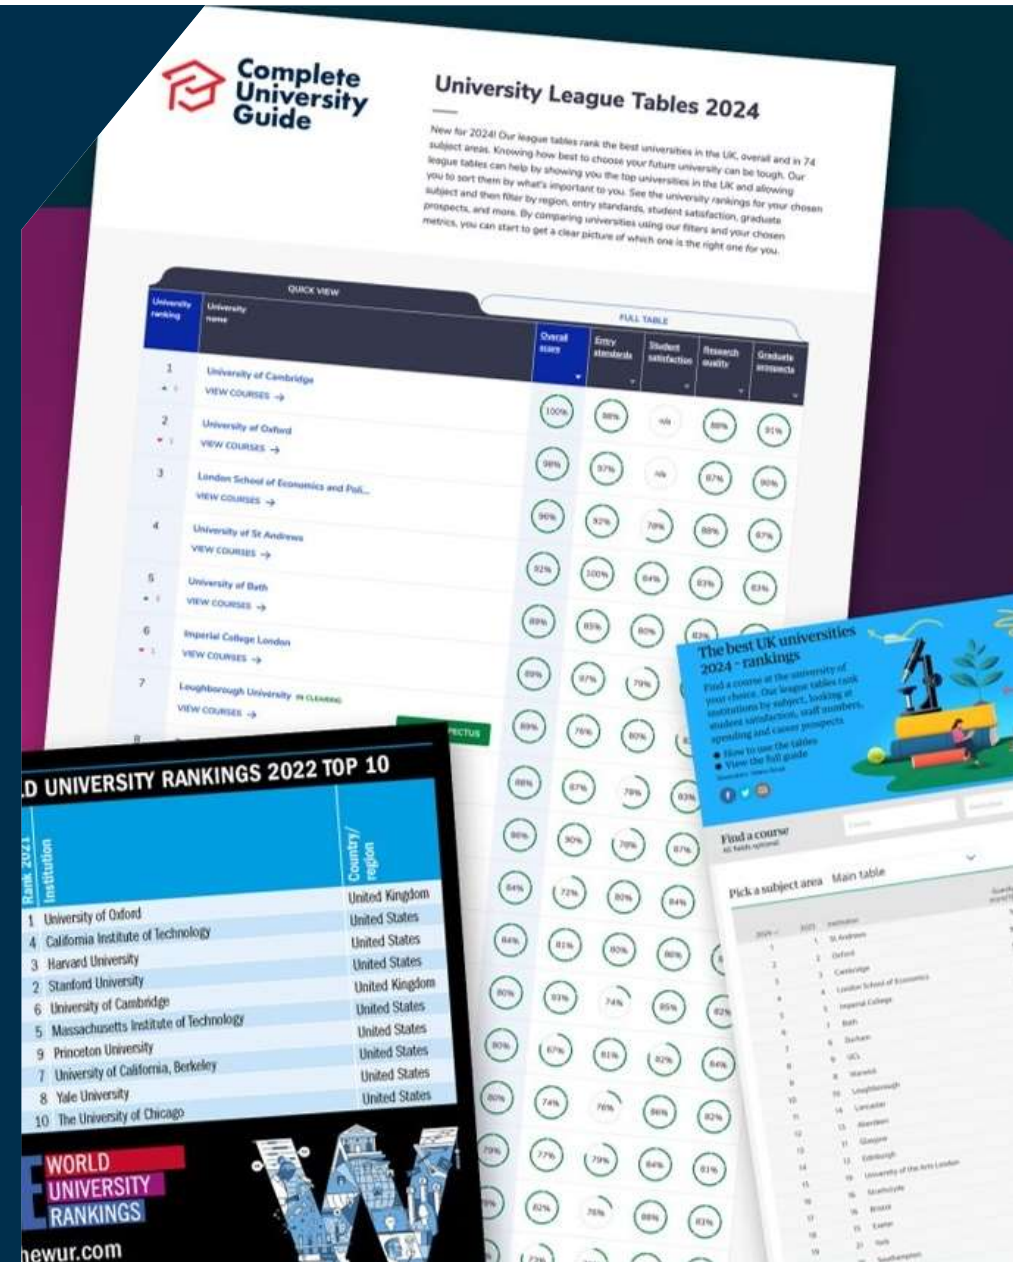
Complete University Guide

University League Tables 2024

New for 2024! Our league tables rank the best universities in the UK, overall and in 74 subject areas. Knowing how best to choose your future university can be tough. Our league tables can help by showing you the top universities in the UK and allowing you to sort them by what's important to you. See the university rankings for your chosen subject and then filter by region, entry standards, student satisfaction, graduate prospects, and more. By comparing universities using our filters and your chosen metrics, you can start to get a clear picture of which one is the right one for you.

QUICK VIEW

FULL TABLE

| University ranking | University name | Overall score | Entry standards | Student satisfaction | Research quality | Graduate prospects |
|---|---|---|---|---|---|---|
| 1 | University of Cambridge VIEW COURSES → | 100% | 88% | n/a | 88% | 91% |
| 2 | University of Oxford VIEW COURSES → | 98% | 97% | n/a | 87% | 90% |
| 3 | London School of Economics and Poli... VIEW COURSES → | 96% | 92% | 78% | 88% | 87% |
| 4 | University of St Andrews VIEW COURSES → | 92% | 100% | 84% | 83% | 83% |
| 5 | University of Bath VIEW COURSES → | 89% | 85% | 80% | 83% | |
| 6 | Imperial College London VIEW COURSES → | 89% | 97% | 79% | | |
| 7 | Loughborough University IN CLEARING VIEW COURSES → | 89% | 76% | 80% | | |
| 8 | | 88% | 87% | 78% | 83% | |
| | | 86% | 90% | 70% | 87% | |
| | | 84% | 72% | 80% | 84% | |
| | | 84% | 81% | 80% | 86% | |
| | | 80% | 83% | 74% | 85% | 82% |
| | | 80% | 67% | 81% | 82% | 84% |
| | | 80% | 74% | 76% | 86% | 82% |
| | | 79% | 77% | 79% | 84% | 81% |
| | | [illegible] | 82% | 76% | 88% | 83% |

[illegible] PECTUS

D UNIVERSITY RANKINGS 2022 TOP 10

| Rank 2021 | Institution | Country/region |
|---|---|---|
| 1 | University of Oxford | United Kingdom |
| 4 | California Institute of Technology | United States |
| 3 | Harvard University | United States |
| 2 | Stanford University | United States |
| 6 | University of Cambridge | United Kingdom |
| 5 | Massachusetts Institute of Technology | United States |
| 9 | Princeton University | United States |
| 7 | University of California, Berkeley | United States |
| 8 | Yale University | United States |
| 10 | The University of Chicago | United States |

WORLD UNIVERSITY RANKINGS
hewur.com

The best UK universities 2024 – rankings

Find a course at the university of your choice. Our league tables rank institutions by subject, looking at student satisfaction, staff numbers, spending and career prospects

● How to use the tables
● View the full guide

Find a course
All fields optional

Pick a subject area Main table

| 2024 | 2023 | Institution |
|---|---|---|
| 1 | 1 | St Andrews |
| 2 | 2 | Oxford |
| 3 | 3 | Cambridge |
| 4 | 4 | London School of Economics |
| 5 | 5 | Imperial College |
| 6 | 7 | Bath |
| 7 | 6 | Durham |
| 8 | 9 | UCL |
| 9 | 8 | Warwick |
| 10 | 10 | Loughborough |
| 11 | 14 | Lancaster |
| 12 | 13 | Aberdeen |
| 13 | 11 | Glasgow |
| 14 | 12 | Edinburgh |
| 15 | 19 | University of the Arts London |
| 16 | 16 | Strathclyde |
| 17 | 15 | Bristol |
| 18 | 15 | Exeter |
| 19 | 21 | York |
| | | Southampton |